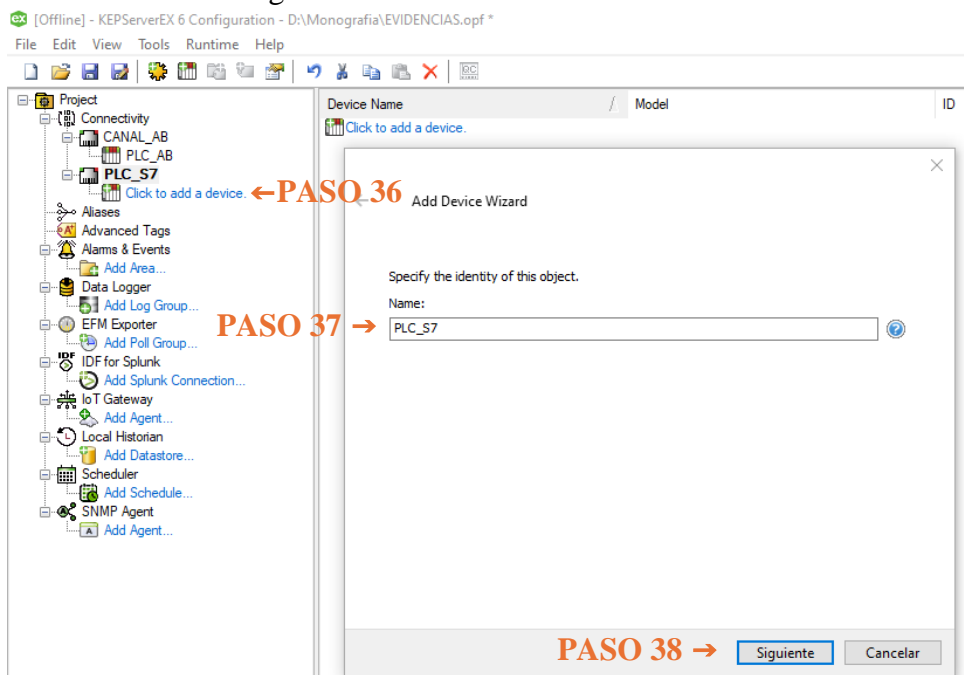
[Offline] - KEPServerEX 6 Configuration - D:\Monografia\EVIDENCIAS.opf *
File Edit View Tools Runtime Help

Project
Connectivity
CANAL_AB
PLC_AB
PLC_S7
Click to add a device. ←PASO 36
Aliases
Advanced Tags
Alarms & Events
Add Area...
Data Logger
Add Log Group...
EFM Exporter
Add Poll Group...
IDF for Splunk
Add Splunk Connection...
IoT Gateway
Add Agent...
Local Historian
Add Datastore...
Scheduler
Add Schedule...
SNMP Agent
Add Agent...

Device Name | Model | ID
Click to add a device.

Add Device Wizard

Specify the identity of this object.
Name:
PASO 37 → PLC_S7

PASO 38 → Siguiente Cancelar